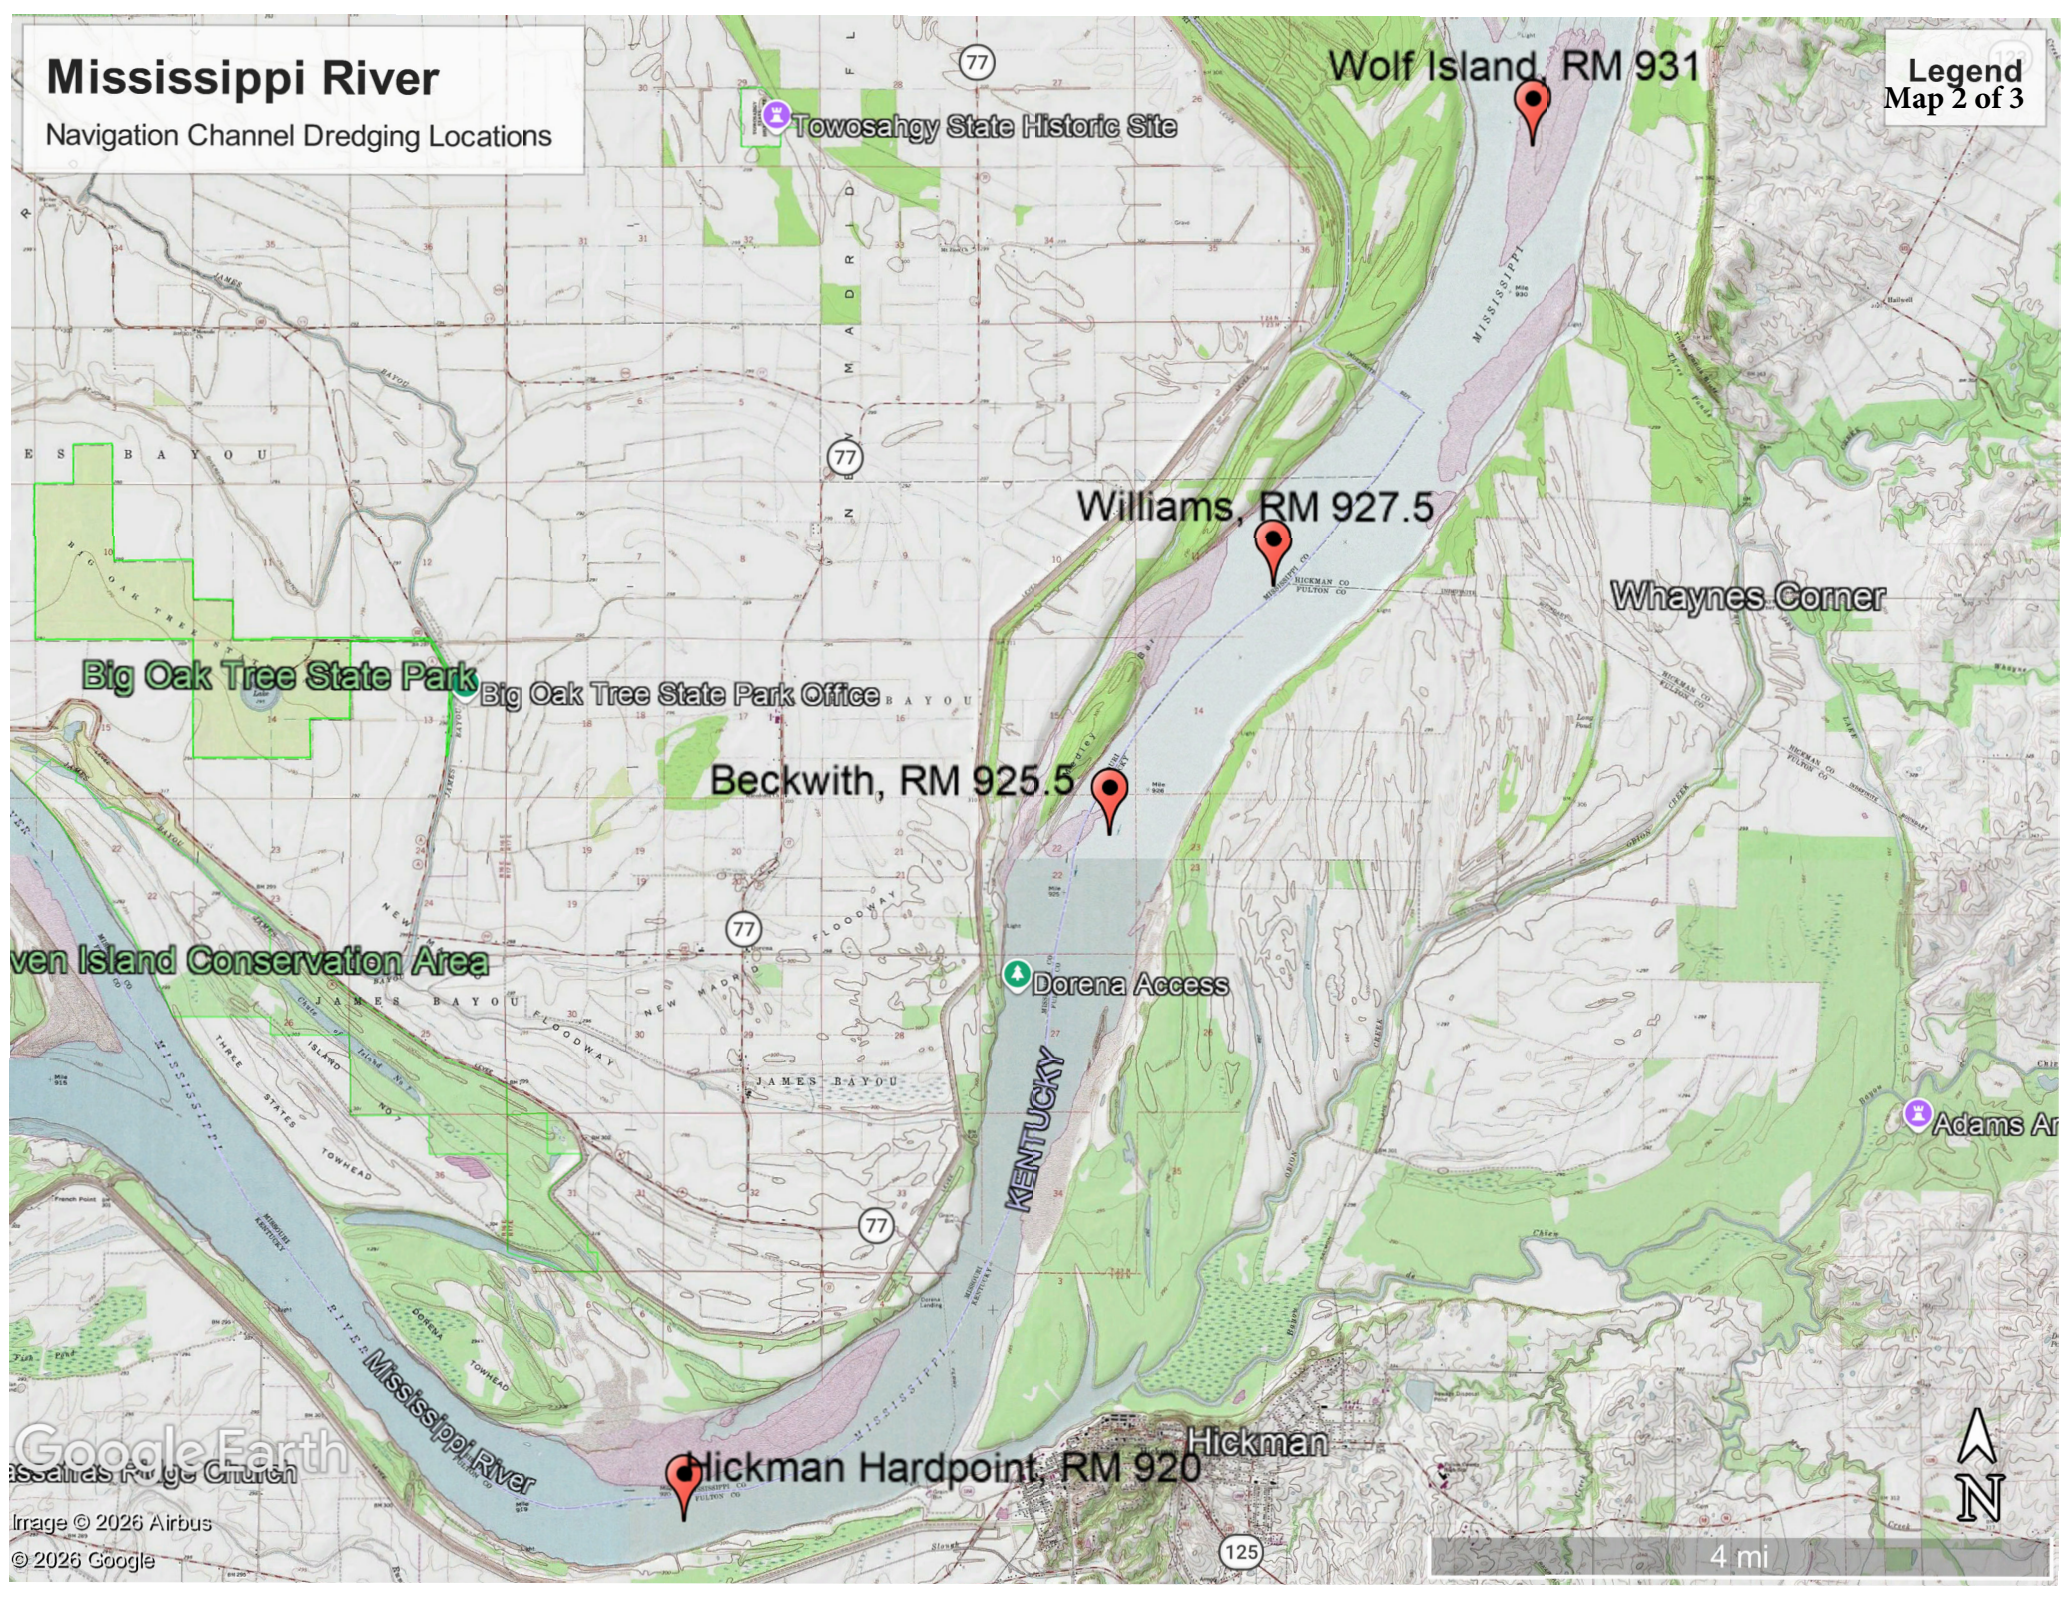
Mississippi River
Navigation Channel Dredging Locations

Legend
Map 2 of 3

77

Towosahgy State Historic Site

Wolf Island, RM 931

MISSISSIPPI

E S B A Y O U

77

Williams, RM 927.5

HICKMAN CO
FULTON CO

Whaynes Corner

Big Oak Tree State Park

Big Oak Tree State Park Office

B A Y O U

Beckwith, RM 925.5

77

ven Island Conservation Area

J A M E S B A Y O U

Dorena Access

J A M E S B A Y O U

KENTUCKY

Adams Ar

77

Mississippi River

Google Earth

assafras Ridge Church

Hickman Hardpoint, RM 920

Hickman

Image © 2026 Airbus

© 2026 Google

125

4 mi

N